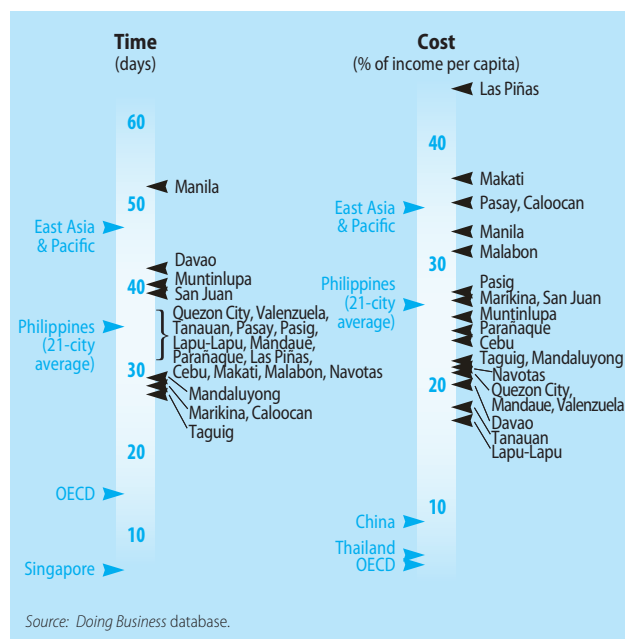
Time
(days)

60
Manila
50
East Asia & Pacific
Davao
Muntinlupa
40
San Juan
Philippines (21-city average)
Quezon City, Valenzuela, Tanauan, Pasay, Pasig, Lapu-Lapu, Mandaue, Parañaque, Las Piñas, Cebu, Makati, Malabon, Navotas
30
Mandaluyong
Marikina, Caloocan
Taguig
20
OECD
10
Singapore

Cost
(% of income per capita)

Las Piñas
40
Makati
East Asia & Pacific
Pasay, Caloocan
Manila
Malabon
30
Philippines (21-city average)
Pasig
Marikina, San Juan
Muntinlupa
Parañaque
Cebu
Taguig, Mandaluyong
Navotas
20
Quezon City, Mandaue, Valenzuela
Davao
Tanauan
Lapu-Lapu
10
China
Thailand
OECD

Source: Doing Business database.